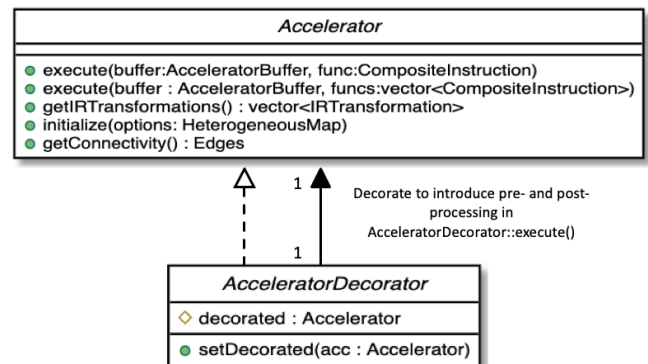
Accelerator

execute(buffer:AcceleratorBuffer, func:CompositeInstruction)
execute(buffer : AcceleratorBuffer, funcs:vector<CompositeInstruction>)
getIRTransformations() : vector<IRTransformation>
initialize(options: HeterogeneousMap)
getConnectivity() : Edges

1

Decorate to introduce pre- and post-processing in AcceleratorDecorator::execute()

1

AcceleratorDecorator

decorated : Accelerator

setDecorated(acc : Accelerator)